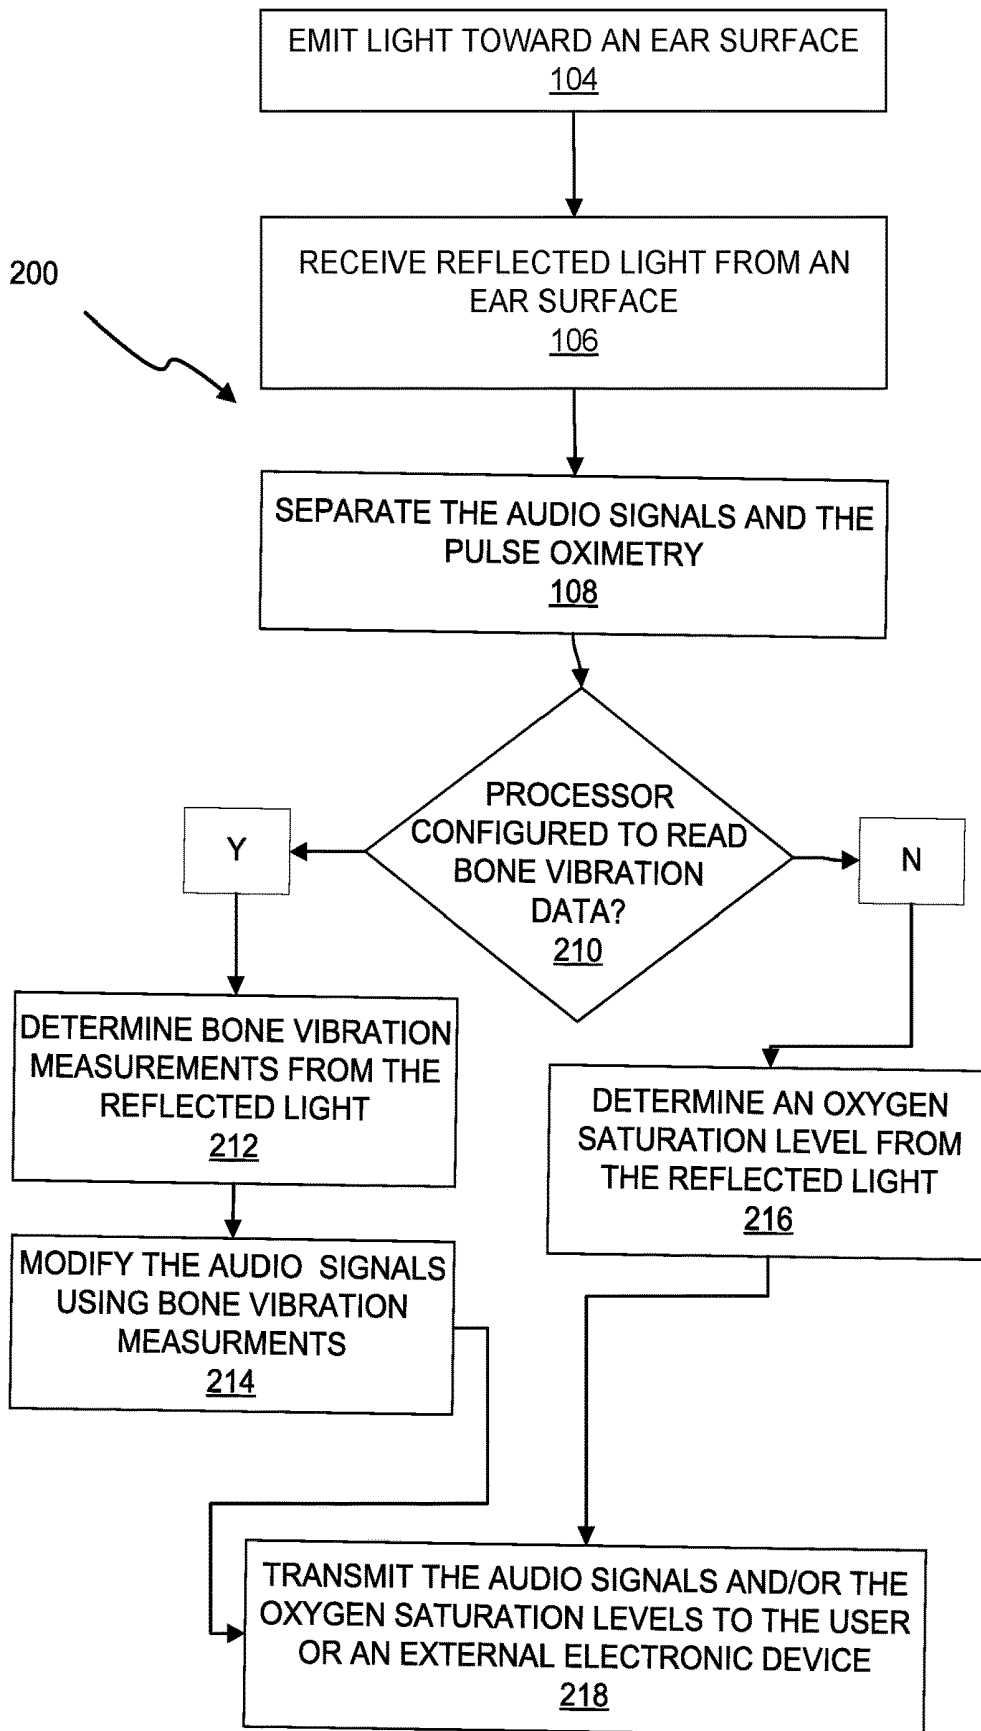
EMIT LIGHT TOWARD AN EAR SURFACE
104

200

RECEIVE REFLECTED LIGHT FROM AN EAR SURFACE
106

SEPARATE THE AUDIO SIGNALS AND THE PULSE OXIMETRY
108

PROCESSOR CONFIGURED TO READ BONE VIBRATION DATA?
210

Y

N

DETERMINE BONE VIBRATION MEASUREMENTS FROM THE REFLECTED LIGHT
212

MODIFY THE AUDIO SIGNALS USING BONE VIBRATION MEASURMENTS
214

DETERMINE AN OXYGEN SATURATION LEVEL FROM THE REFLECTED LIGHT
216

TRANSMIT THE AUDIO SIGNALS AND/OR THE OXYGEN SATURATION LEVELS TO THE USER OR AN EXTERNAL ELECTRONIC DEVICE
218